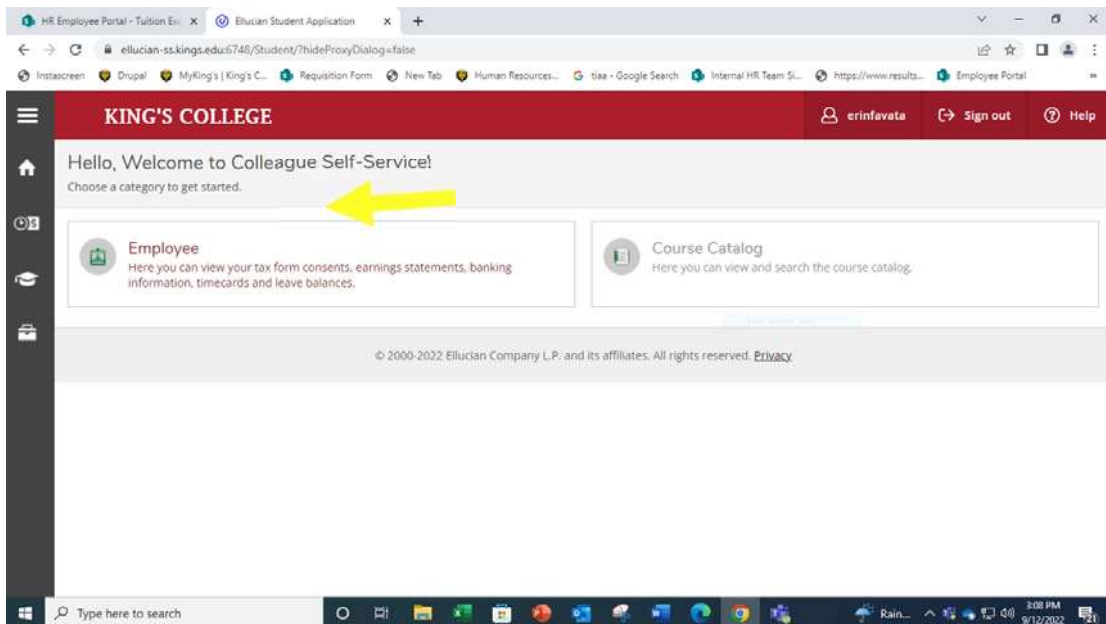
HR Employee Portal - Tuition Ex ×
Ellucian Student Application ×
+

ellucian-ss.kings.edu:6748/Student/?hideProxyDialog=false

Instascreen
Drupal
MyKing's | King's C...
Requisition Form
New Tab
Human Resources...
tiaa - Google Search
Internal HR Team Si...
https://www.results...
Employee Portal

KING'S COLLEGE
erinfavata
Sign out
Help

Hello, Welcome to Colleague Self-Service!
Choose a category to get started.

Employee
Here you can view your tax form consents, earnings statements, banking information, timecards and leave balances.

Course Catalog
Here you can view and search the course catalog.

© 2000-2022 Ellucian Company L.P. and its affiliates. All rights reserved. Privacy

Type here to search
Rain...
3:08 PM
9/12/2022
21